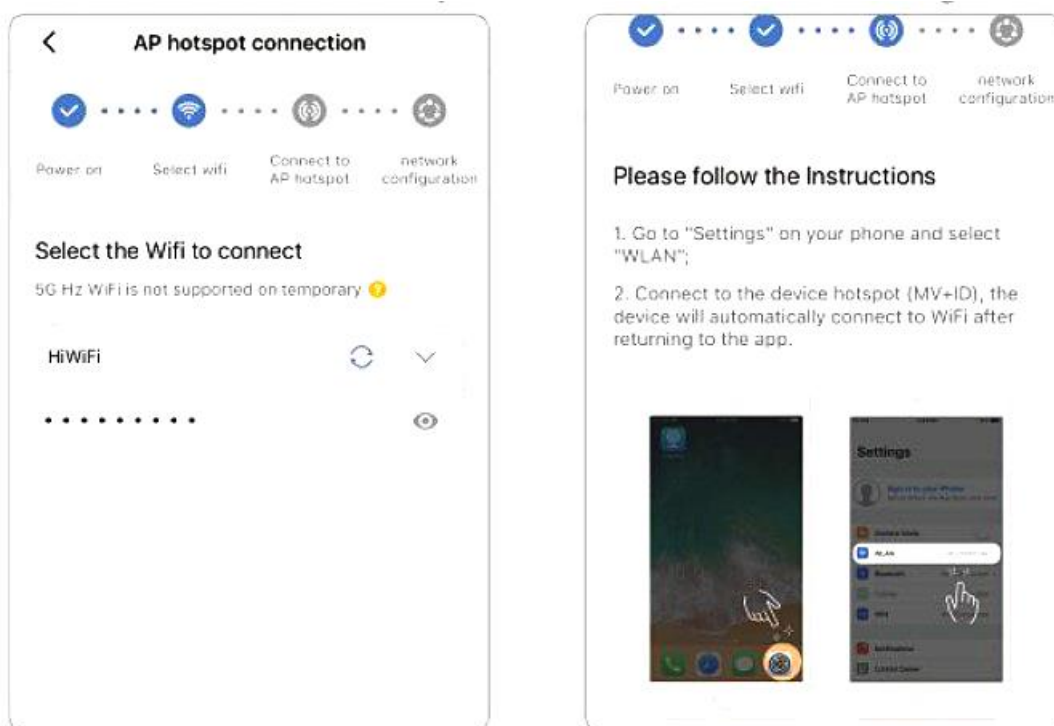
AP hotspot connection

Power on Select wifi Connect to AP hotspot network configuration

Select the Wifi to connect

5G Hz WiFi is not supported on temporary

HiWiFi

•••••••••

Power on Select wifi Connect to AP hotspot network configuration

Please follow the Instructions

1. Go to "Settings" on your phone and select "WLAN";

2. Connect to the device hotspot (MV+ID), the device will automatically connect to WiFi after returning to the app.

Settings